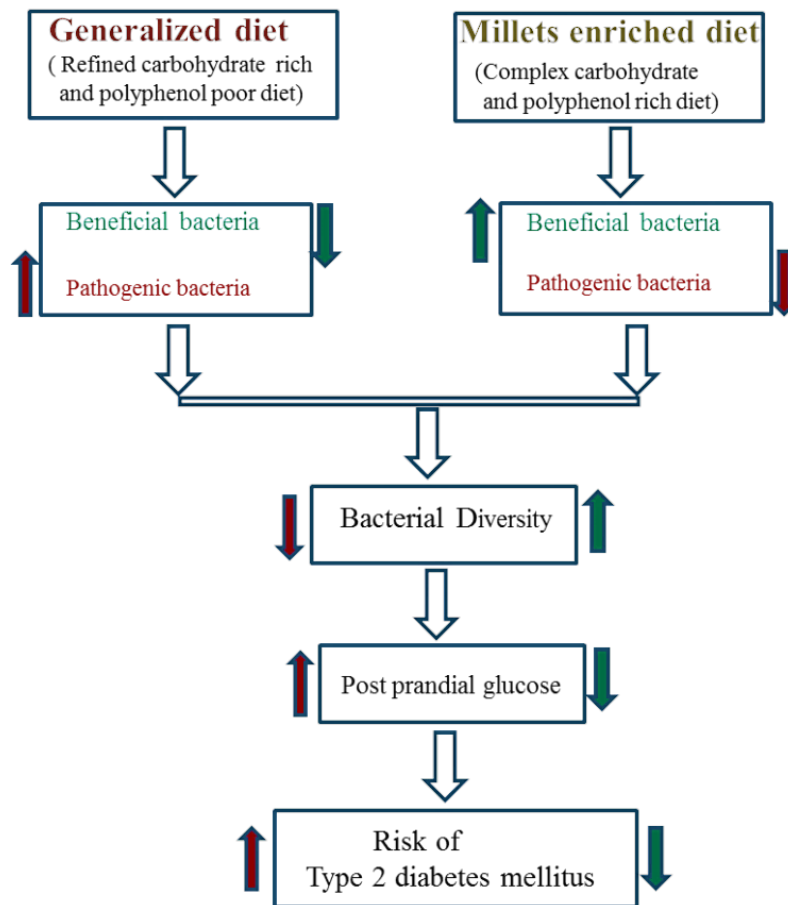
Generalized diet
( Refined carbohydrate rich and polyphenol poor diet)

Millets enriched diet
(Complex carbohydrate and polyphenol rich diet)

Beneficial bacteria

Pathogenic bacteria

Beneficial bacteria

Pathogenic bacteria

Bacterial Diversity

Post prandial glucose

Risk of
Type 2 diabetes mellitus